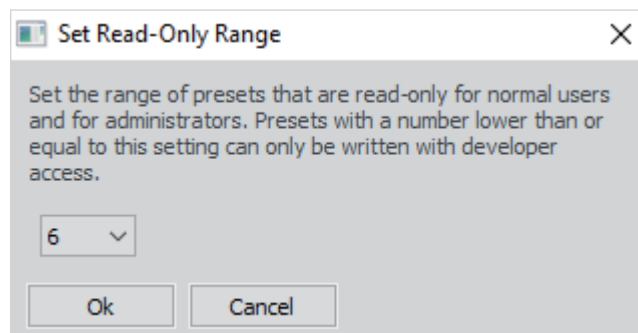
Set Read-Only Range

×

Set the range of presets that are read-only for normal users and for administrators. Presets with a number lower than or equal to this setting can only be written with developer access.

6

Ok

Cancel